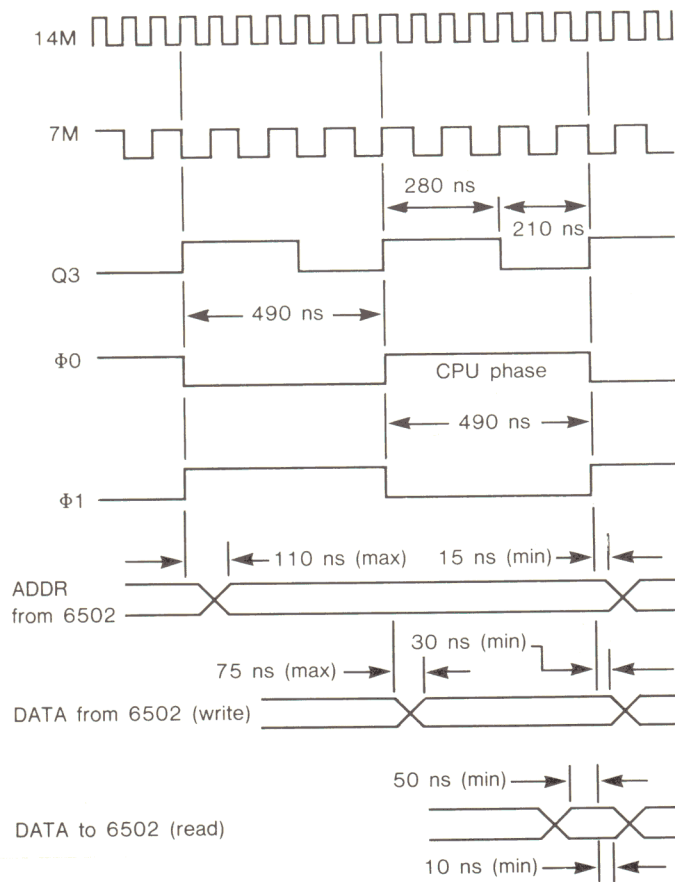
14M

7M

280 ns

210 ns

Q3

490 ns

Φ0

CPU phase

490 ns

Φ1

110 ns (max)

15 ns (min)

ADDR from 6502

30 ns (min)

75 ns (max)

DATA from 6502 (write)

50 ns (min)

DATA to 6502 (read)

10 ns (min)